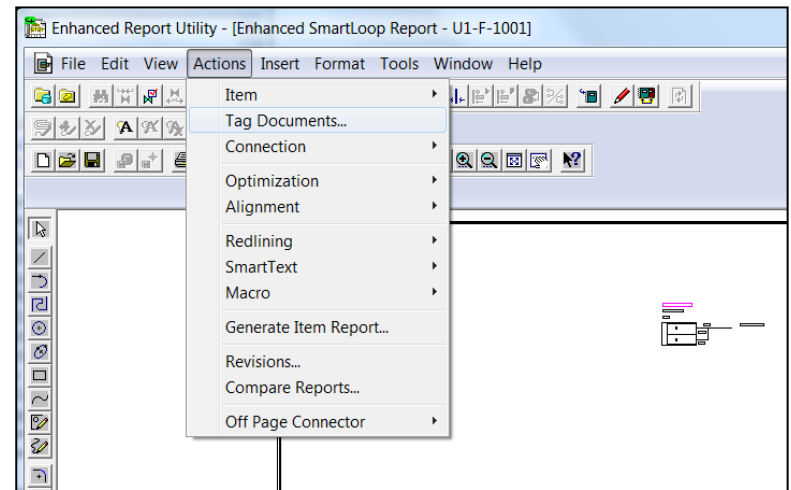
Enhanced Report Utility - [Enhanced SmartLoop Report - U1-F-1001]

File Edit View Actions Insert Format Tools Window Help

Item
Tag Documents...
Connection
Optimization
Alignment
Redlining
SmartText
Macro
Generate Item Report...
Revisions...
Compare Reports...
Off Page Connector